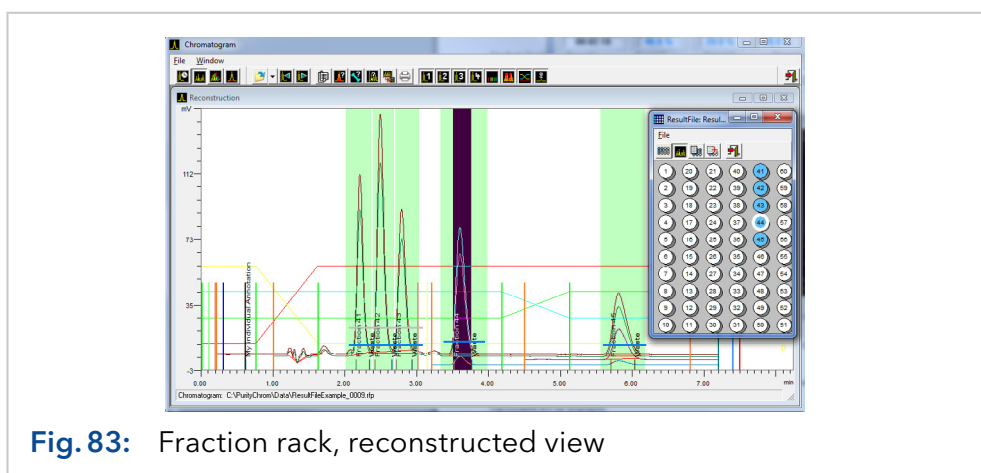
Chromatogram
File Window
Reconstruction
mV
112
73
35
-3
My Individual Annotation
Fraction 41
Fraction 42
Fraction 43
Waste
Waste
Fraction 44
Waste
Fraction 45
Waste
0.00
1.00
2.00
3.00
4.00
5.00
6.00
7.00
min
Chromatogram: C:\PurityChrom\Data\ResultFileExample_0009.rfp
ResultFile: Resul...
File

| 1 | 20 | 21 | 40 | 41 | 60 |
|---|---|---|---|---|---|
| 2 | 19 | 22 | 39 | 42 | 59 |
| 3 | 18 | 23 | 38 | 43 | 58 |
| 4 | 17 | 24 | 37 | 44 | 57 |
| 5 | 16 | 25 | 36 | 45 | 56 |
| 6 | 15 | 26 | 35 | 46 | 55 |
| 7 | 14 | 27 | 34 | 47 | 54 |
| 8 | 13 | 28 | 33 | 48 | 53 |
| 9 | 12 | 29 | 32 | 49 | 52 |
| 10 | 11 | 30 | 31 | 50 | 51 |

Fig. 83: Fraction rack, reconstructed view